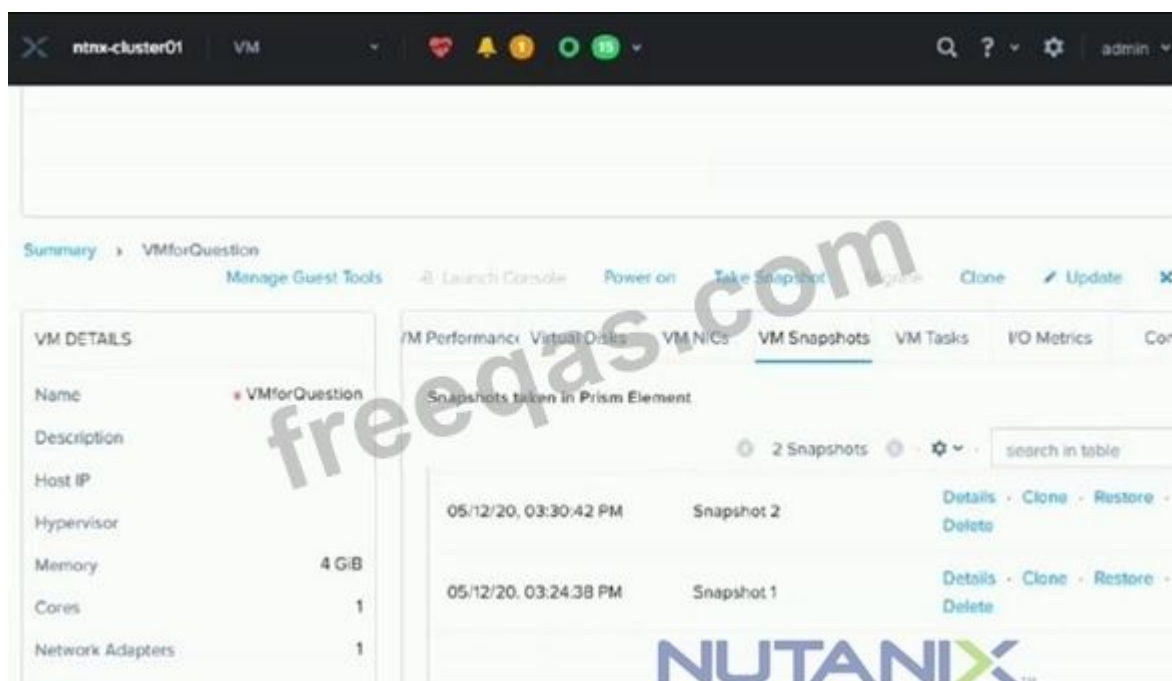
ntnx-cluster01 VM 1 15 admin

Summary › VMforQuestion

Manage Guest Tools Launch Console Power on Take Snapshot Migrate Clone Update

VM DETAILS

| | |
|---|---|
| Name | VMforQuestion |
| Description | |
| Host IP | |
| Hypervisor | |
| Memory | 4 GiB |
| Cores | 1 |
| Network Adapters | 1 |

VM Performance Virtual Disks VM NICs VM Snapshots VM Tasks I/O Metrics Co

Snapshots taken in Prism Element

2 Snapshots search in table

| | | |
|---|---|---|
| 05/12/20, 03:30:42 PM | Snapshot 2 | Details · Clone · Restore · Delete |
| 05/12/20, 03:24:38 PM | Snapshot 1 | Details · Clone · Restore · Delete |

freeqas.com

NUTANIX